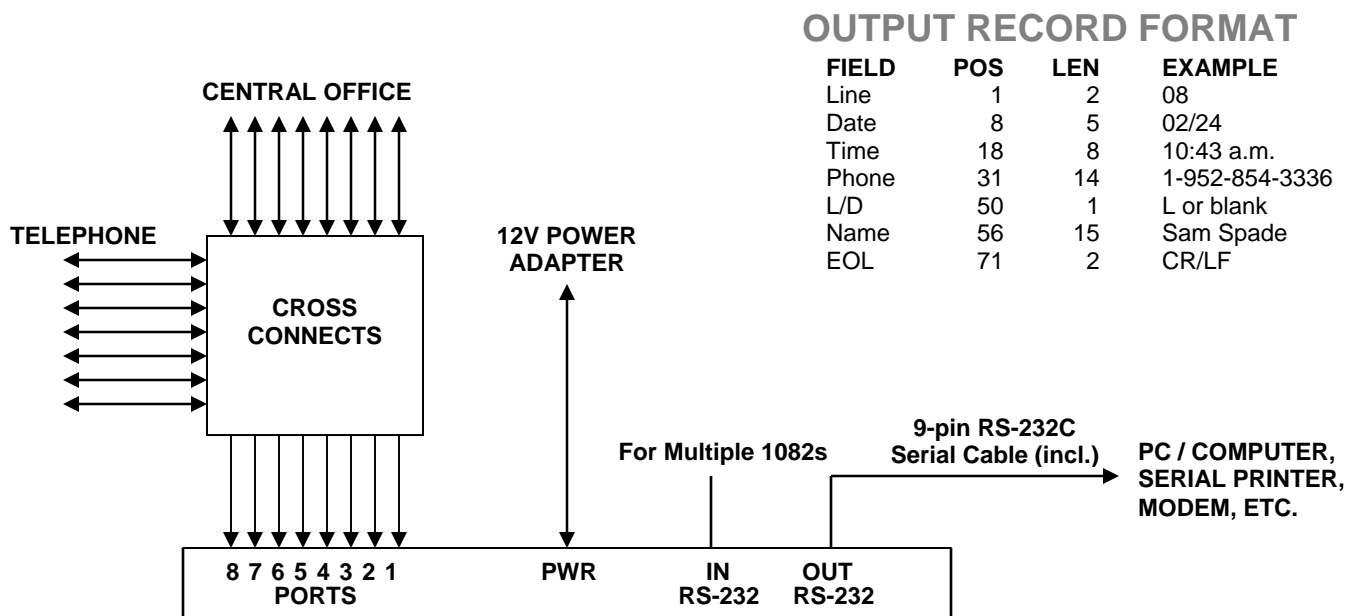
OUTPUT RECORD FORMAT

| FIELD | POS | LEN | EXAMPLE |
|---|---|---|---|
| Line | 1 | 2 | 08 |
| Date | 8 | 5 | 02/24 |
| Time | 18 | 8 | 10:43 a.m. |
| Phone | 31 | 14 | 1-952-854-3336 |
| L/D | 50 | 1 | L or blank |
| Name | 56 | 15 | Sam Spade |
| EOL | 71 | 2 | CR/LF |

CENTRAL OFFICE

TELEPHONE

CROSS CONNECTS

12V POWER ADAPTER

For Multiple 1082s

9-pin RS-232C Serial Cable (incl.)

PC / COMPUTER, SERIAL PRINTER, MODEM, ETC.

8 7 6 5 4 3 2 1
PORTS

PWR

IN
RS-232

OUT
RS-232